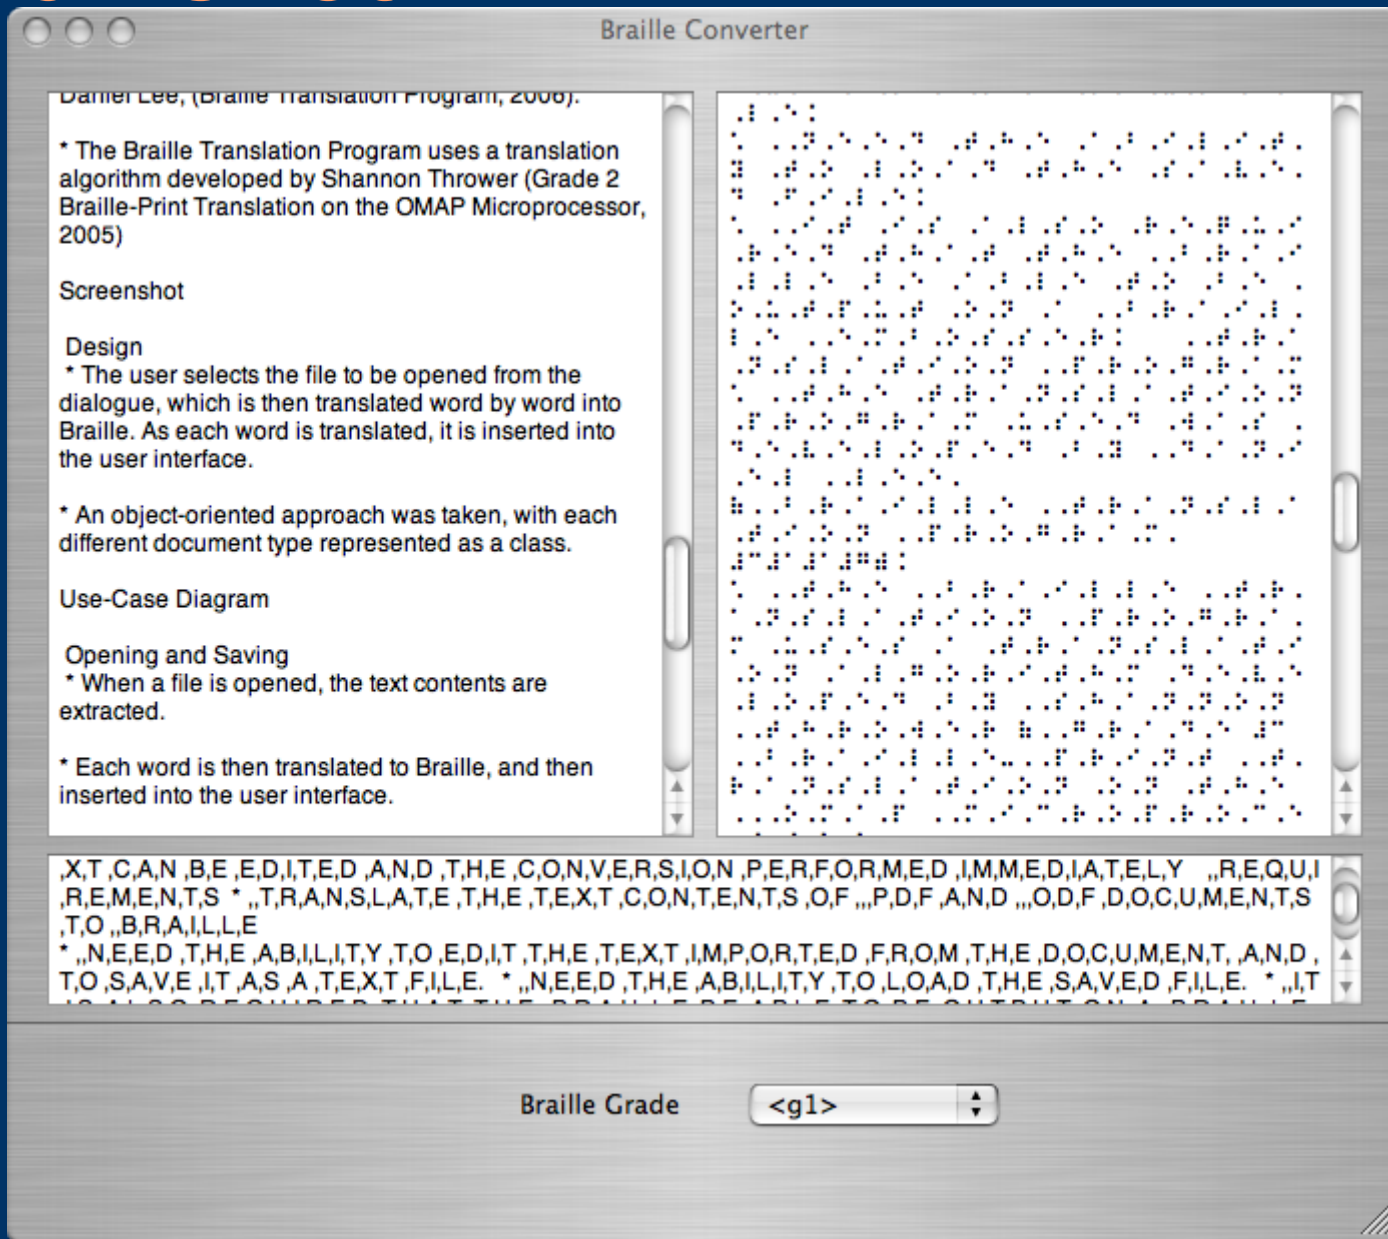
Braille Converter

Daniel Lee, (Braille Translation Program, 2006).

* The Braille Translation Program uses a translation algorithm developed by Shannon Thrower (Grade 2 Braille-Print Translation on the OMAP Microprocessor, 2005)

Screenshot

Design
* The user selects the file to be opened from the dialogue, which is then translated word by word into Braille. As each word is translated, it is inserted into the user interface.

* An object-oriented approach was taken, with each different document type represented as a class.

Use-Case Diagram

Opening and Saving
* When a file is opened, the text contents are extracted.

* Each word is then translated to Braille, and then inserted into the user interface.

,X,T ,C,A,N ,B,E ,E,D,I,T,E,D ,A,N,D ,T,H,E ,C,O,N,V,E,R,S,I,O,N ,P,E,R,F,O,R,M,E,D ,I,M,M,E,D,I,A,T,E,L,Y ,,R,E,Q,U,I ,R,E,M,E,N,T,S * ,,T,R,A,N,S,L,A,T,E ,T,H,E ,T,E,X,T ,C,O,N,T,E,N,T,S ,O,F ,,,P,D,F ,A,N,D ,,,O,D,F ,D,O,C,U,M,E,N,T,S ,T,O ,,B,R,A,I,L,L,E
* ,,N,E,E,D ,T,H,E ,A,B,I,L,I,T,Y ,T,O ,E,D,I,T ,T,H,E ,T,E,X,T ,I,M,P,O,R,T,E,D ,F,R,O,M ,T,H,E ,D,O,C,U,M,E,N,T, ,A,N,D , T,O ,S,A,V,E ,I,T ,A,S ,A ,T,E,X,T ,F,I,L,E. * ,,N,E,E,D ,T,H,E ,A,B,I,L,I,T,Y ,T,O ,L,O,A,D ,T,H,E ,S,A,V,E,D ,F,I,L,E. * ,,I,T
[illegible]

Braille Grade <g1>